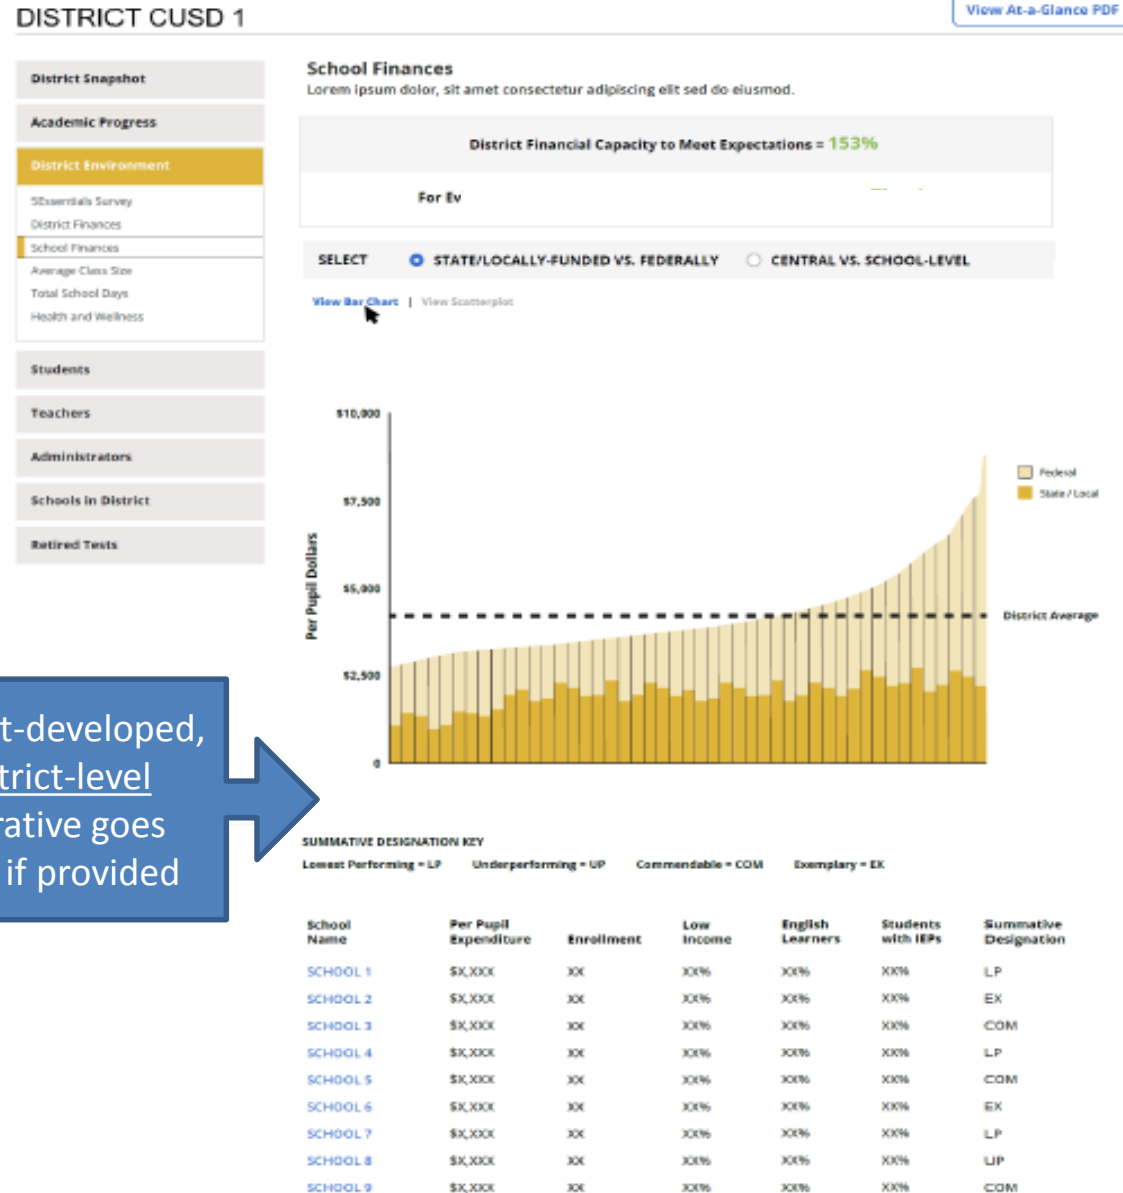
DISTRICT CUSD 1

View At-a-Glance PDF

District Snapshot

Academic Progress

District Environment

5Essentials Survey

District Finances

School Finances

Average Class Size

Total School Days

Health and Wellness

Students

Teachers

Administrators

Schools in District

Retired Tests

School Finances

Lorem ipsum dolor, sit amet consectetur adipiscing elit sed do eiusmod.

District Financial Capacity to Meet Expectations = 153%

For Ev

SELECT STATE/LOCALLY-FUNDED VS. FEDERALLY CENTRAL VS. SCHOOL-LEVEL

View Bar Chart | View Scatterplot

$10,000

$7,500

$5,000

$2,500

0

Per Pupil Dollars

Federal

State / Local

District Average

t-developed, trict-level rative goes if provided

SUMMATIVE DESIGNATION KEY

Lowest Performing = LP Underperforming = UP Commendable = COM Exemplary = EX

| School Name | Per Pupil Expenditure | Enrollment | Low Income | English Learners | Students with IEPs | Summative Designation |
|---|---|---|---|---|---|---|
| SCHOOL 1 | $X,XXX | XX | XX% | XX% | XX% | LP |
| SCHOOL 2 | $X,XXX | XX | XX% | XX% | XX% | EX |
| SCHOOL 3 | $X,XXX | XX | XX% | XX% | XX% | COM |
| SCHOOL 4 | $X,XXX | XX | XX% | XX% | XX% | LP |
| SCHOOL 5 | $X,XXX | XX | XX% | XX% | XX% | COM |
| SCHOOL 6 | $X,XXX | XX | XX% | XX% | XX% | EX |
| SCHOOL 7 | $X,XXX | XX | XX% | XX% | XX% | LP |
| SCHOOL 8 | $X,XXX | XX | XX% | XX% | XX% | UP |
| SCHOOL 9 | $X,XXX | XX | XX% | XX% | XX% | COM |